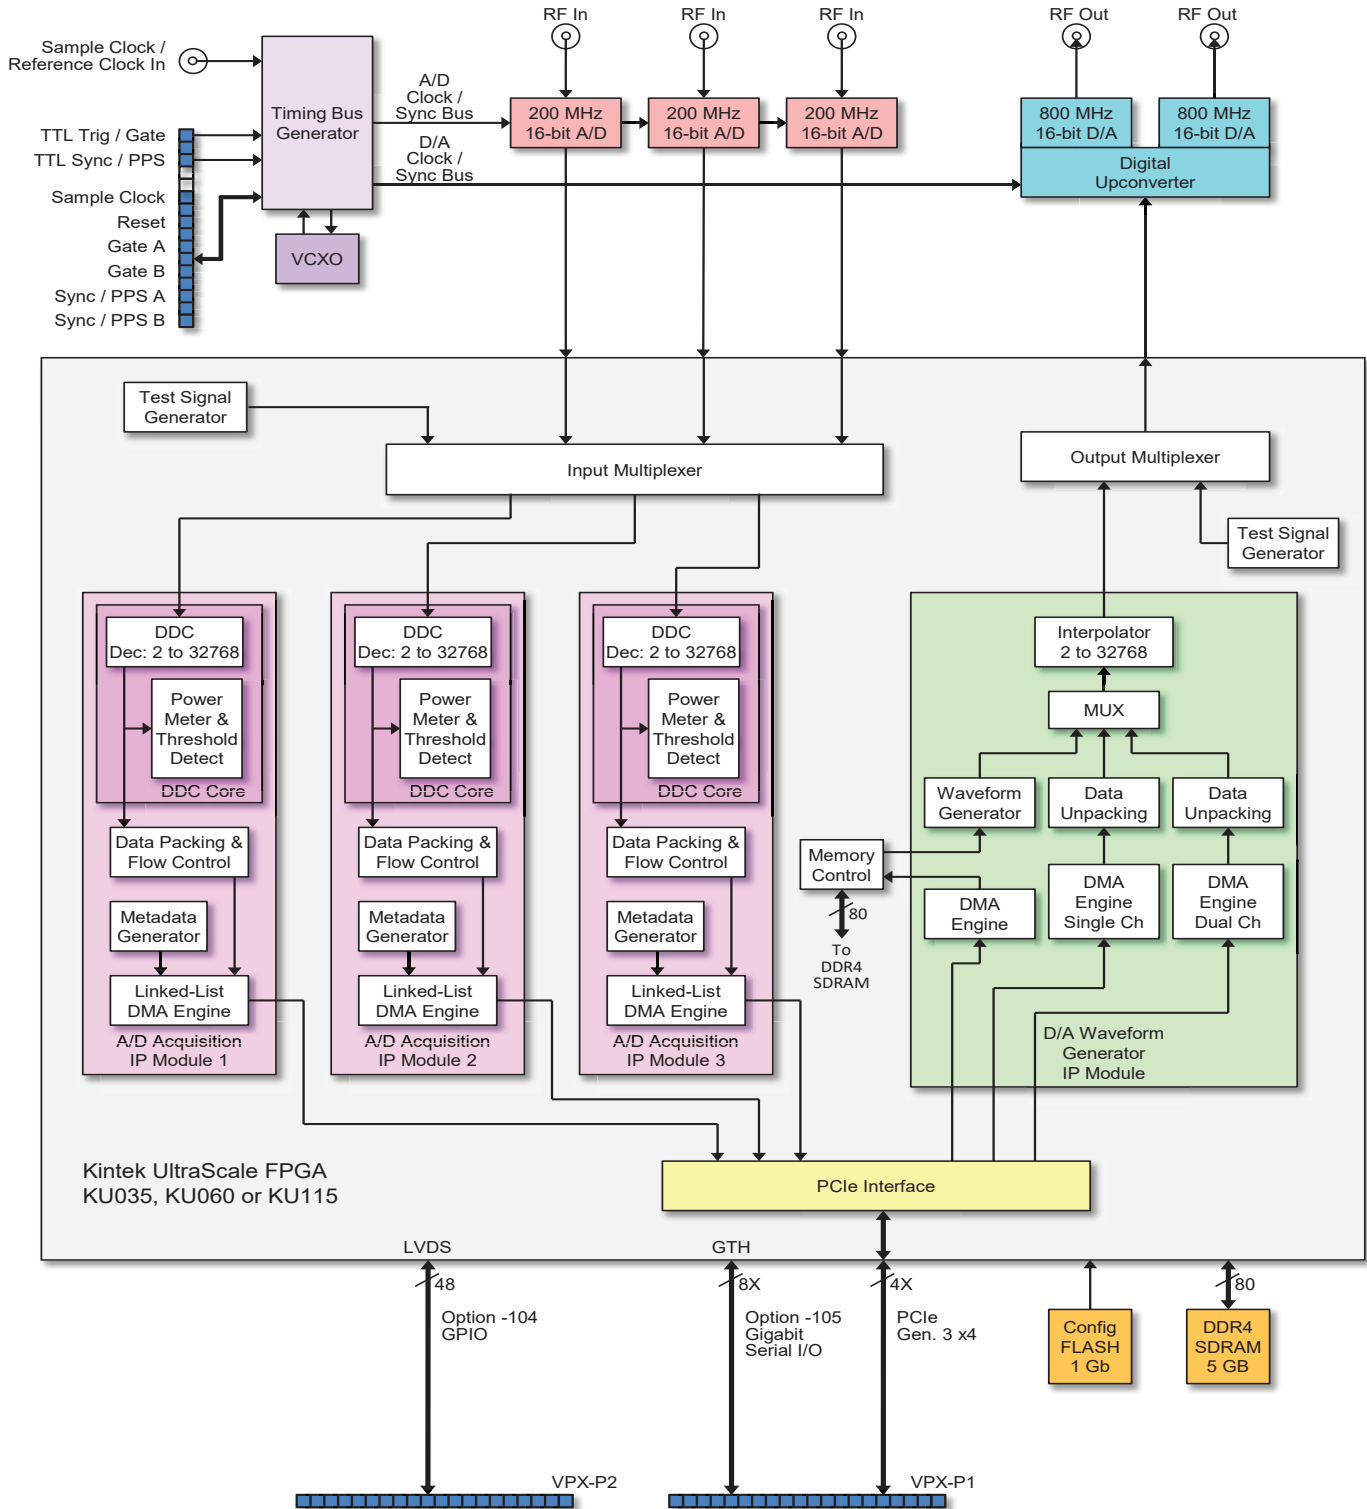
RF In
RF In
RF In
RF Out
RF Out

Sample Clock /
Reference Clock In

TTL Trig / Gate
TTL Sync / PPS
Sample Clock
Reset
Gate A
Gate B
Sync / PPS A
Sync / PPS B

Timing Bus
Generator

VCXO

A/D
Clock /
Sync Bus

D/A
Clock /
Sync Bus

200 MHz
16-bit A/D

200 MHz
16-bit A/D

200 MHz
16-bit A/D

800 MHz
16-bit D/A

800 MHz
16-bit D/A

Digital
Upconverter

Test Signal
Generator

Input Multiplexer

Output Multiplexer

Test Signal
Generator

DDC
Dec: 2 to 32768

Power
Meter &
Threshold
Detect

DDC Core

Data Packing &
Flow Control

Metadata
Generator

Linked-List
DMA Engine

A/D Acquisition
IP Module 1

DDC
Dec: 2 to 32768

Power
Meter &
Threshold
Detect

DDC Core

Data Packing &
Flow Control

Metadata
Generator

Linked-List
DMA Engine

A/D Acquisition
IP Module 2

DDC
Dec: 2 to 32768

Power
Meter &
Threshold
Detect

DDC Core

Data Packing &
Flow Control

Metadata
Generator

Linked-List
DMA Engine

A/D Acquisition
IP Module 3

Interpolator
2 to 32768

MUX

Waveform
Generator

Data
Unpacking

Data
Unpacking

Memory
Control

80
To
DDR4
SDRAM

DMA
Engine

DMA
Engine
Single Ch

DMA
Engine
Dual Ch

D/A Waveform
Generator
IP Module

Kintek UltraScale FPGA
KU035, KU060 or KU115

PCIe Interface

LVDS
GTH

48
Option -104
GPIO

8X
Option -105
Gigabit
Serial I/O

4X
PCIe
Gen. 3 x4

Config
FLASH
1 Gb

80
DDR4
SDRAM
5 GB

VPX-P2
VPX-P1